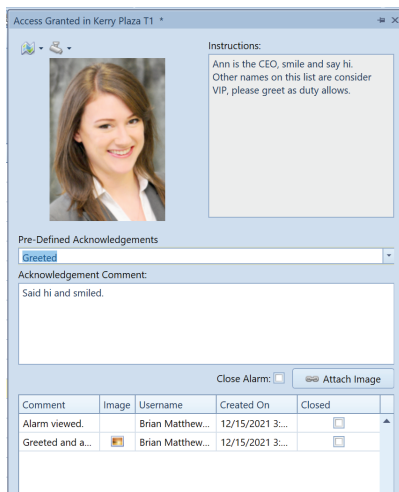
Access Granted in Kerry Plaza T1 *

Instructions:

Ann is the CEO, smile and say hi. Other names on this list are consider VIP, please greet as duty allows.

Pre-Defined Acknowledgements

Greeted

Acknowledgement Comment:

Said hi and smiled.

Close Alarm:

Attach Image

| Comment | Image | Username | Created On | Closed |
|---|---|---|---|---|
| Alarm viewed. | | Brian Matthew... | 12/15/2021 3:... | |
| Greeted and a... | | Brian Matthew... | 12/15/2021 3:... | |